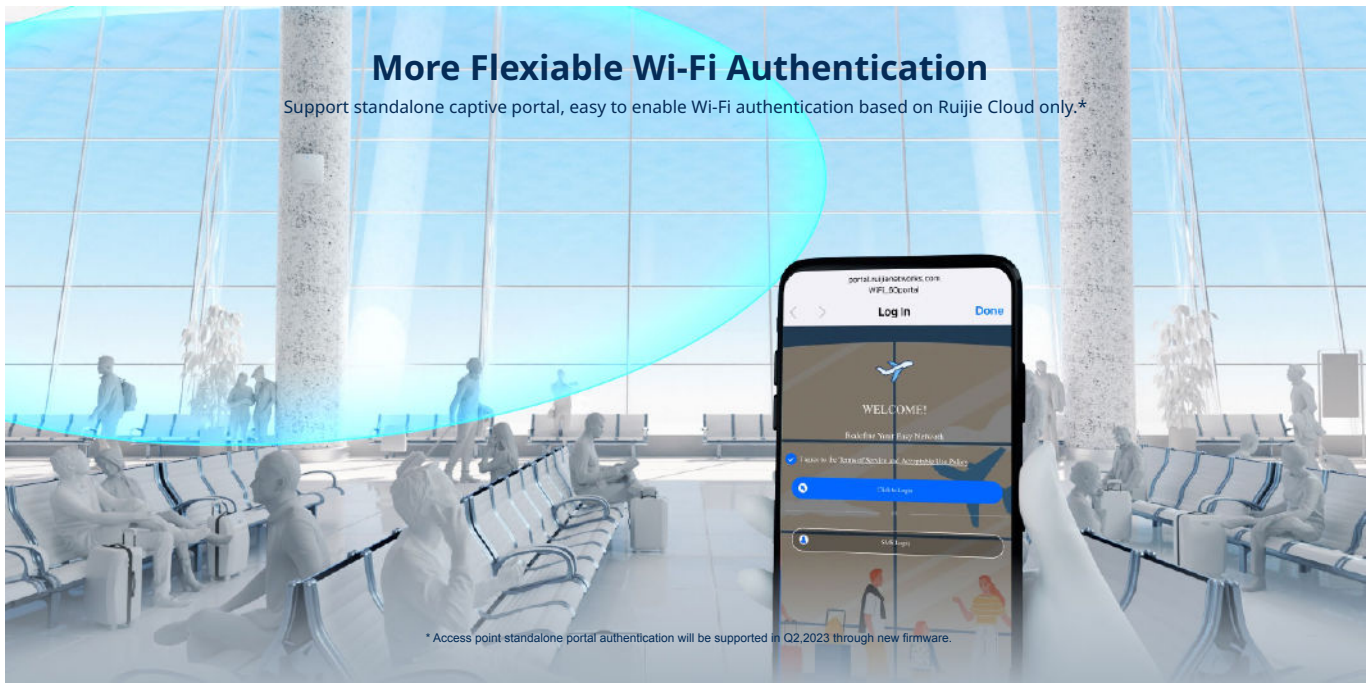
More Flexiable Wi-Fi Authentication

Support standalone captive portal, easy to enable Wi-Fi authentication based on Ruijie Cloud only.*

portal.ruijienetworks.com
WIFI_SOportal

Log In

Done

WELCOME!

Redefine Your Easy Network

I agree to the Terms of Service and Acceptable Use Policy

Click to Login

SMS Login

* Access point standalone portal authentication will be supported in Q2,2023 through new firmware.